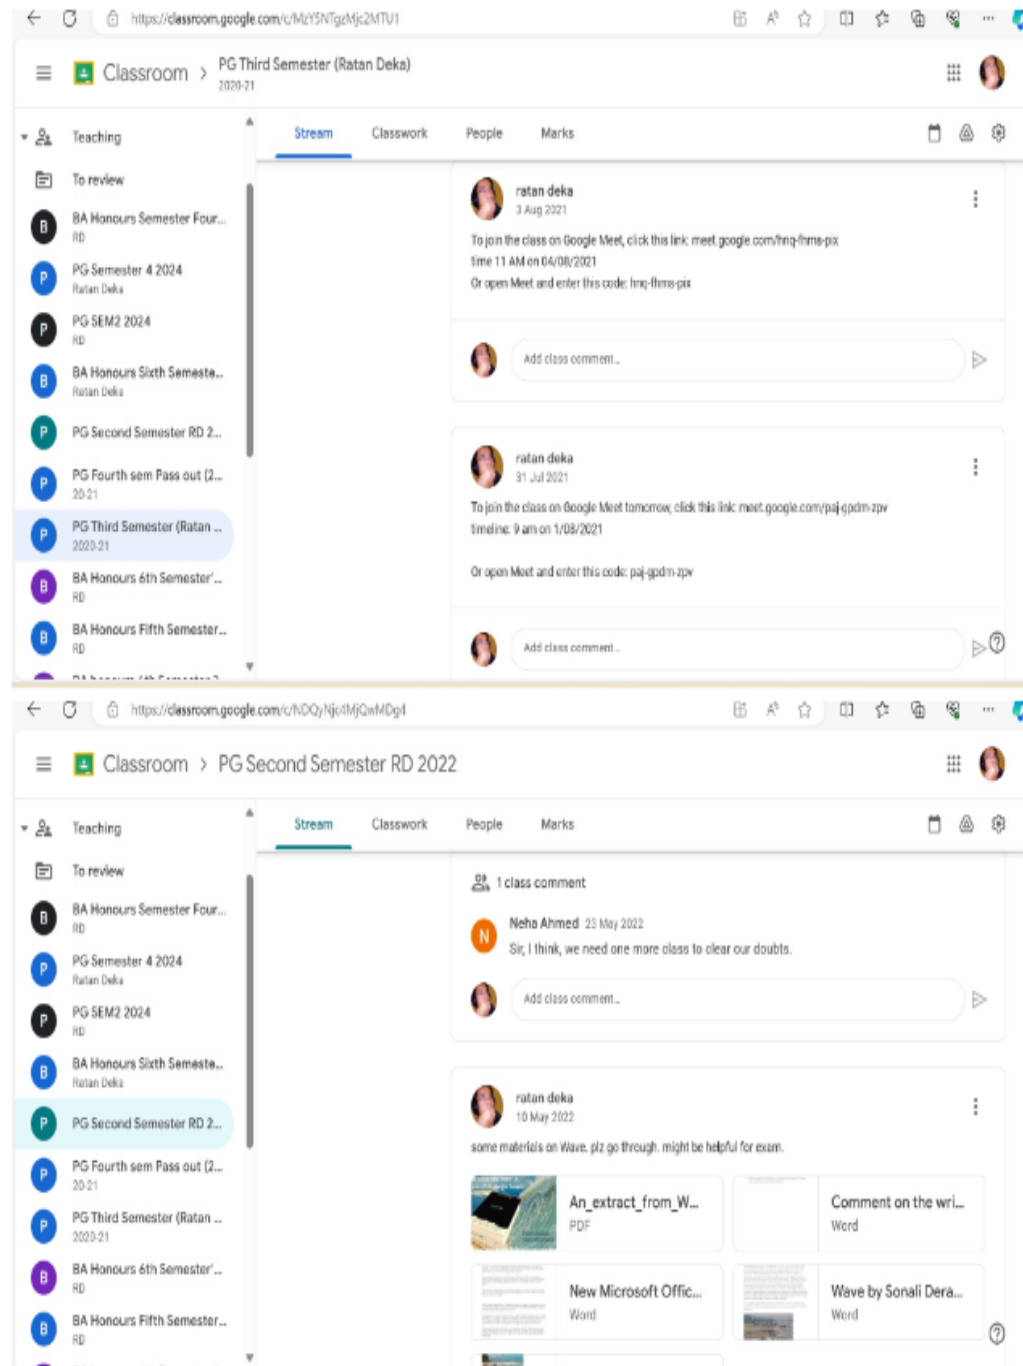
https://classroom.google.com/c/MzY5NTgzMjc2MTU1

Classroom > PG Third Semester (Ratan Deka)
2020-21

Teaching
To review
B BA Honours Semester Four...
RD
P PG Semester 4 2024
Ratan Deka
P PG SEM2 2024
RD
B BA Honours Sixth Semeste...
Ratan Deka
P PG Second Semester RD 2...
P PG Fourth sem Pass out (2...
20-21
P PG Third Semester (Ratan ...
2020-21
B BA Honours 6th Semester'...
RD
B BA Honours Fifth Semester...
RD

Stream Classwork People Marks

ratan deka
3 Aug 2021
To join the class on Google Meet, click this link: meet.google.com/hnq-fhms-pix
time 11 AM on 04/08/2021
Or open Meet and enter this code: hnq-fhms-pix

Add class comment...

ratan deka
31 Jul 2021
To join the class on Google Meet tomorrow, click this link: meet.google.com/paj-gpdm-zpv
timeline: 9 am on 1/08/2021

Or open Meet and enter this code: paj-gpdm-zpv

Add class comment...

https://classroom.google.com/c/NDQyNjc4MjQwMDg4

Classroom > PG Second Semester RD 2022

Teaching
To review
B BA Honours Semester Four...
RD
P PG Semester 4 2024
Ratan Deka
P PG SEM2 2024
RD
B BA Honours Sixth Semeste...
Ratan Deka
P PG Second Semester RD 2...
P PG Fourth sem Pass out (2...
20-21
P PG Third Semester (Ratan ...
2020-21
B BA Honours 6th Semester'...
RD
B BA Honours Fifth Semester...
RD

Stream Classwork People Marks

1 class comment
N Neha Ahmed 23 May 2022
Sir, I think, we need one more class to clear our doubts.

Add class comment...

ratan deka
10 May 2022
some materials on Wave. plz go through. might be helpful for exam.

An_extract_from_W...
PDF
Comment on the wri...
Word
New Microsoft Offic...
Word
Wave by Sonali Dera...
Word